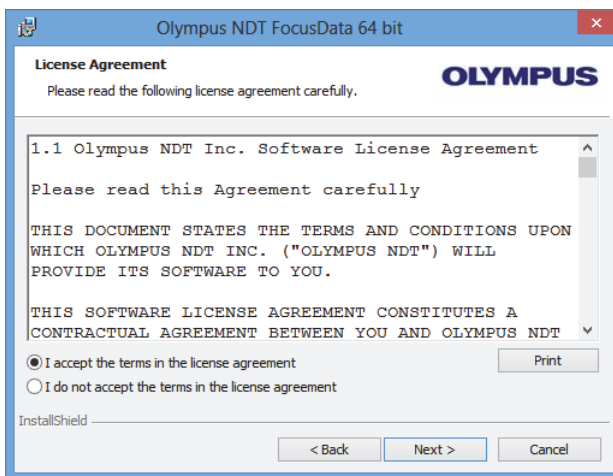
Olympus NDT FocusData 64 bit

License Agreement

Please read the following license agreement carefully.

OLYMPUS

1.1 Olympus NDT Inc. Software License Agreement

Please read this Agreement carefully

THIS DOCUMENT STATES THE TERMS AND CONDITIONS UPON WHICH OLYMPUS NDT INC. ("OLYMPUS NDT") WILL PROVIDE ITS SOFTWARE TO YOU.

THIS SOFTWARE LICENSE AGREEMENT CONSTITUTES A CONTRACTUAL AGREEMENT BETWEEN YOU AND OLYMPUS NDT

I accept the terms in the license agreement

I do not accept the terms in the license agreement

Print

InstallShield

< Back

Next >

Cancel